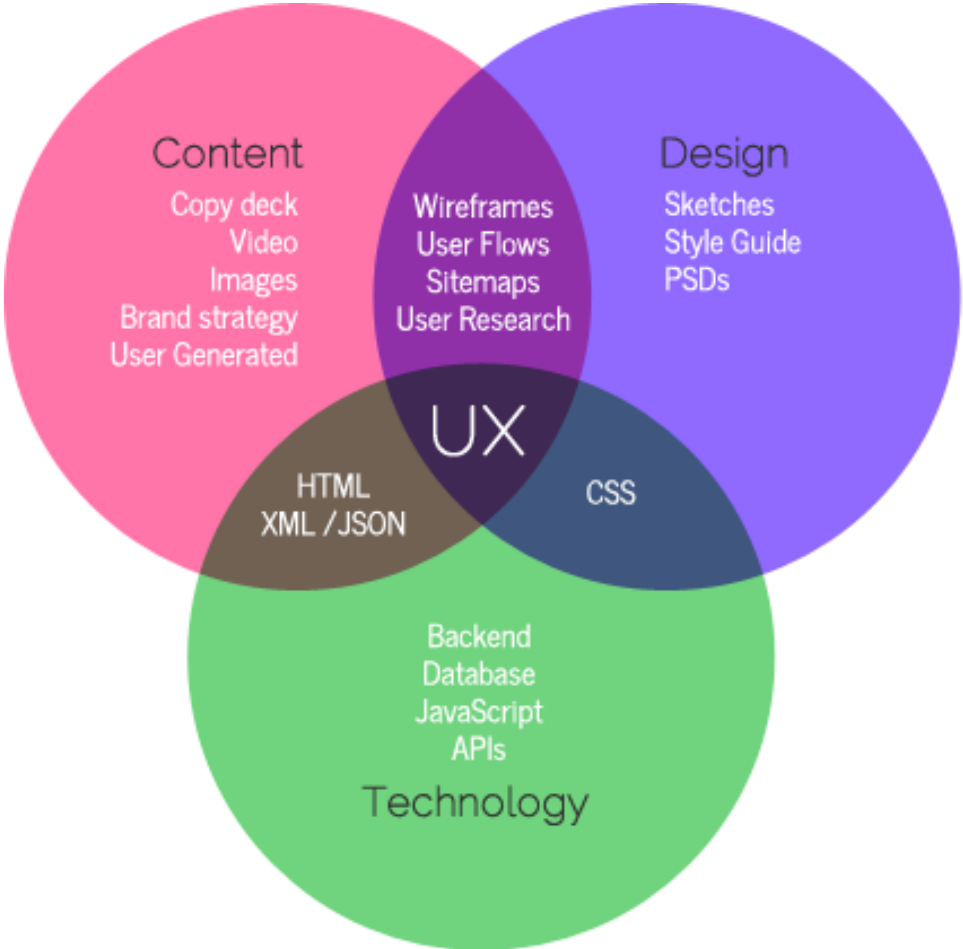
Content
Copy deck
Video
Images
Brand strategy
User Generated

Wireframes
User Flows
Sitemaps
User Research

Design
Sketches
Style Guide
PSDs

UX

HTML
XML / JSON

CSS

Backend
Database
JavaScript
APIs

Technology